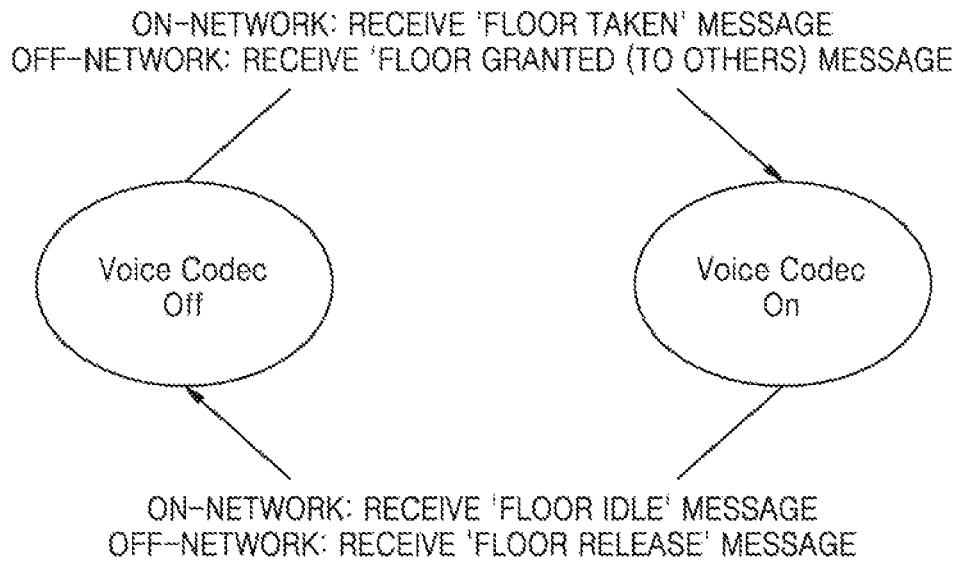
ON-NETWORK: RECEIVE 'FLOOR TAKEN' MESSAGE
OFF-NETWORK: RECEIVE 'FLOOR GRANTED (TO OTHERS) MESSAGE

Voice Codec
Off

Voice Codec
On

ON-NETWORK: RECEIVE 'FLOOR IDLE' MESSAGE
OFF-NETWORK: RECEIVE 'FLOOR RELEASE' MESSAGE